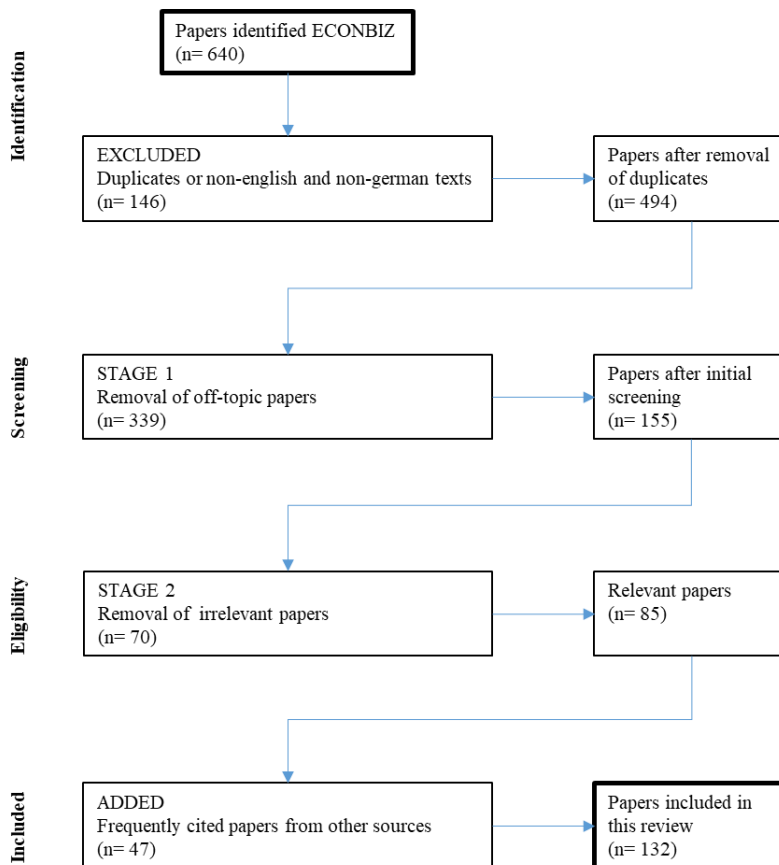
Identification

Papers identified ECONBIZ
(n= 640)

EXCLUDED
Duplicates or non-english and non-german texts
(n= 146)

Papers after removal of duplicates
(n= 494)

Screening

STAGE 1
Removal of off-topic papers
(n= 339)

Papers after initial screening
(n= 155)

Eligibility

STAGE 2
Removal of irrelevant papers
(n= 70)

Relevant papers
(n= 85)

Included

ADDED
Frequently cited papers from other sources
(n= 47)

Papers included in this review
(n= 132)